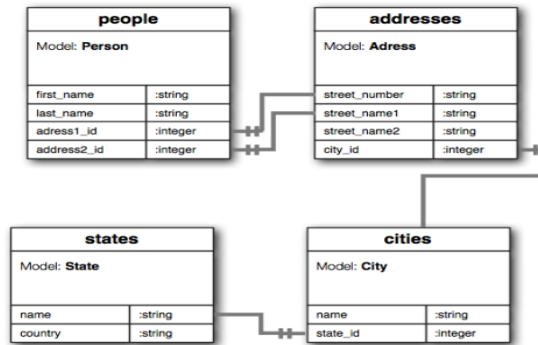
people

Model: Person

| first_name | :string |
|---|---|
| last_name | :string |
| adress1_id | :integer |
| address2_id | :integer |

addresses

Model: Adress

| street_number | :string |
|---|---|
| street_name1 | :string |
| street_name2 | :string |
| city_id | :integer |

states

Model: State

| name | :string |
|---|---|
| country | :string |

cities

Model: City

| name | :string |
|---|---|
| state_id | :integer |